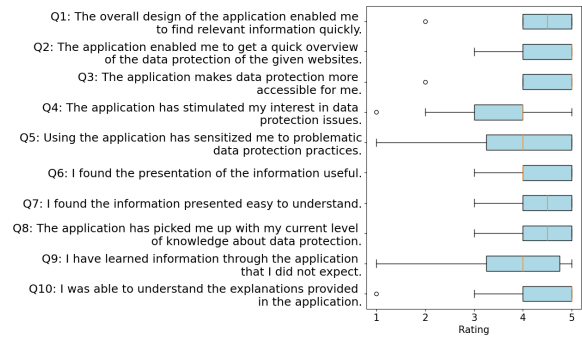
Q1: The overall design of the application enabled me to find relevant information quickly.

Q2: The application enabled me to get a quick overview of the data protection of the given websites.

Q3: The application makes data protection more accessible for me.

Q4: The application has stimulated my interest in data protection issues.

Q5: Using the application has sensitized me to problematic data protection practices.

Q6: I found the presentation of the information useful.

Q7: I found the information presented easy to understand.

Q8: The application has picked me up with my current level of knowledge about data protection.

Q9: I have learned information through the application that I did not expect.

Q10: I was able to understand the explanations provided in the application.

1
2
3
4
5
Rating